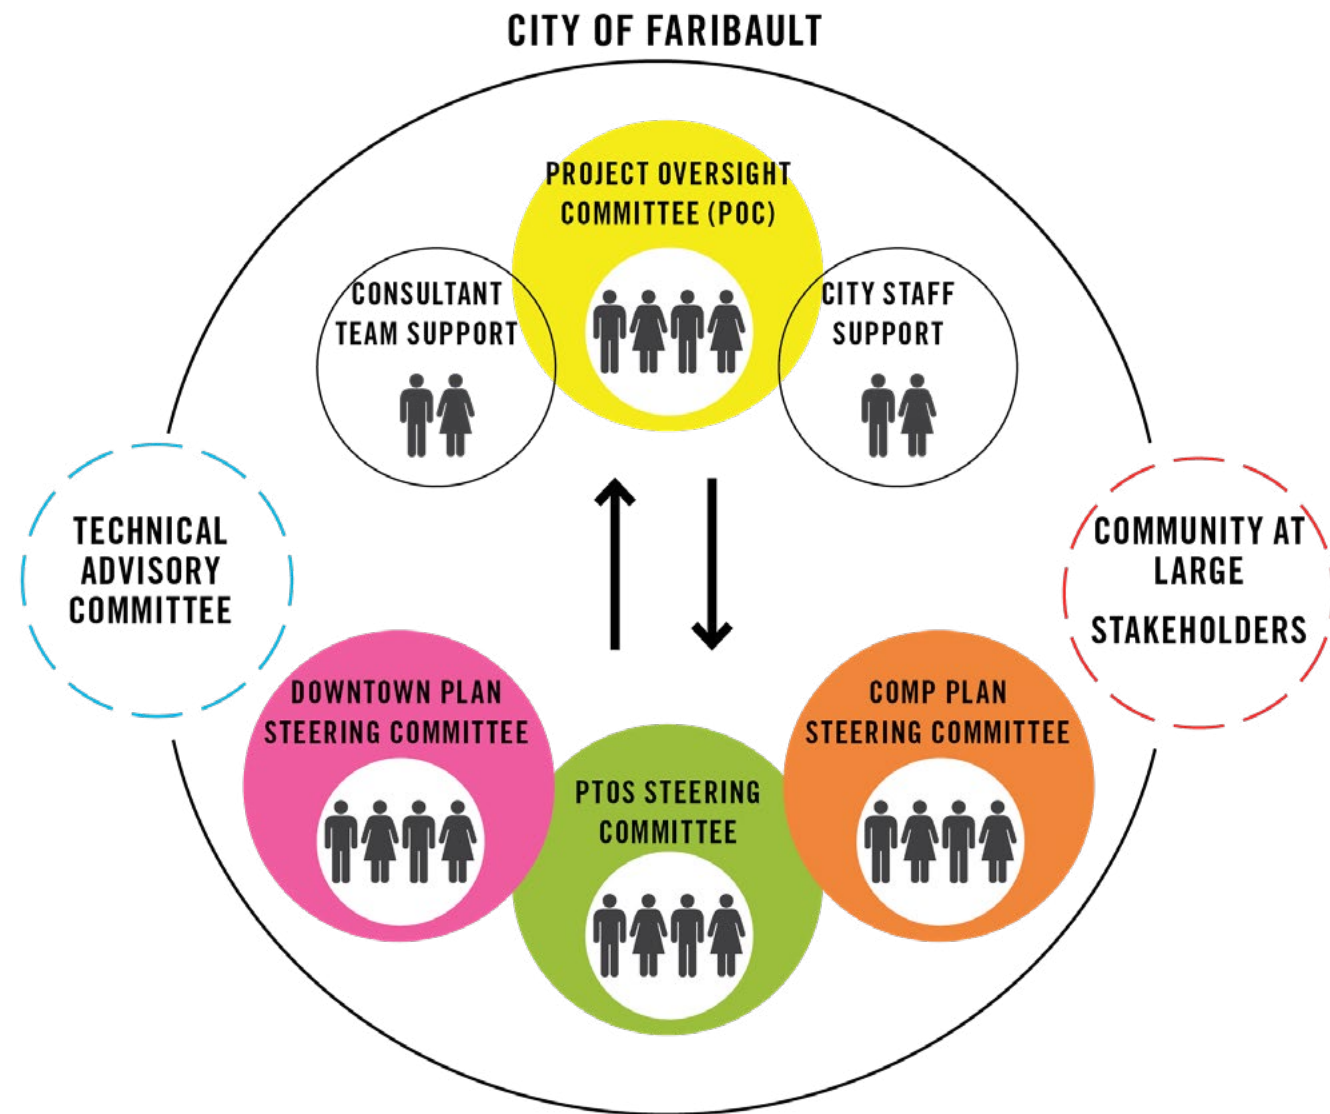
CITY OF FARIBAULT

PROJECT OVERSIGHT COMMITTEE (POC)

CONSULTANT TEAM SUPPORT

CITY STAFF SUPPORT

TECHNICAL ADVISORY COMMITTEE

COMMUNITY AT LARGE

STAKEHOLDERS

DOWNTOWN PLAN STEERING COMMITTEE

PTOS STEERING COMMITTEE

COMP PLAN STEERING COMMITTEE